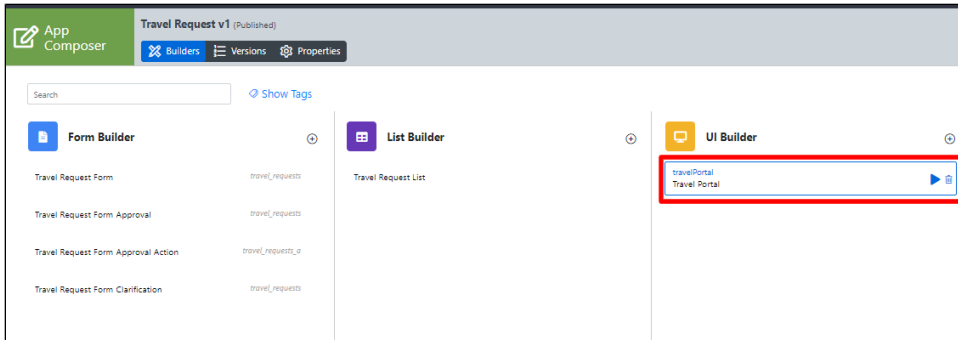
App Composer

Travel Request v1 (Published)

Builders Versions Properties

Search

Show Tags

Form Builder

Travel Request Form travel_requests

Travel Request Form Approval travel_requests

Travel Request Form Approval Action travel_requests_a

Travel Request Form Clarification travel_requests

List Builder

Travel Request List

UI Builder

travelPortal
Travel Portal